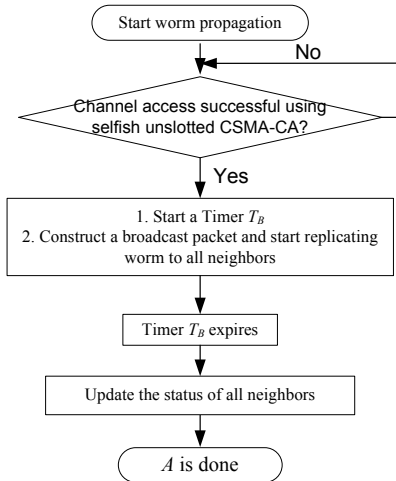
Start worm propagation

No

Channel access successful using selfish unslotted CSMA-CA?

Yes

1. Start a Timer $T_B$
2. Construct a broadcast packet and start replicating worm to all neighbors

Timer $T_B$ expires

Update the status of all neighbors

$A$ is done